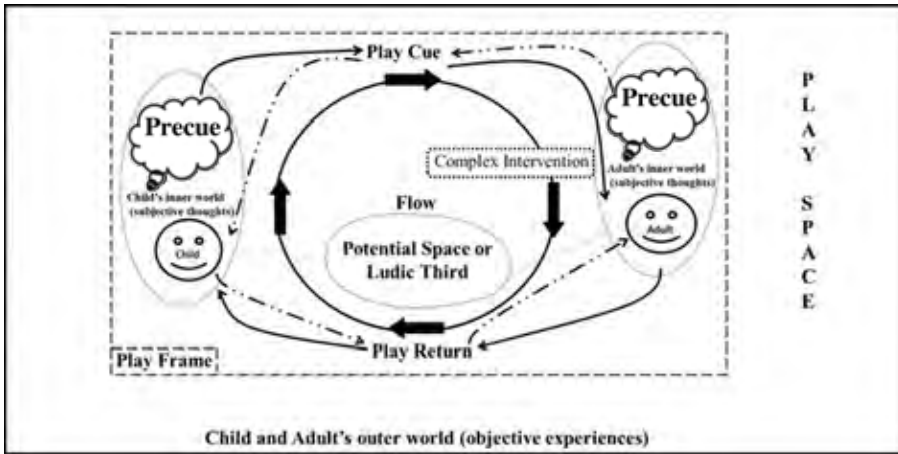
Play Cue

Precue

Child's inner world (subjective thoughts)

Child

Complex Intervention

Flow

Potential Space or Ludic Third

Precue

Adult's inner world (subjective thoughts)

Adult

P L A Y

S P A C E

Play Frame

Play Return

Child and Adult's outer world (objective experiences)